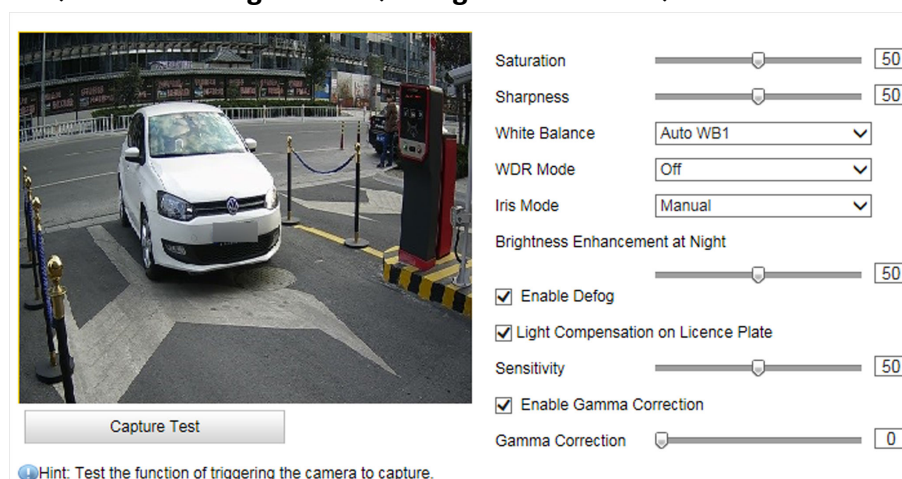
Capture Test

Hint: Test the function of triggering the camera to capture.

Saturation 50
Sharpness 50
White Balance Auto WB1
WDR Mode Off
Iris Mode Manual
Brightness Enhancement at Night
50
Enable Defog
Light Compensation on Licence Plate
Sensitivity 50
Enable Gamma Correction
Gamma Correction 0